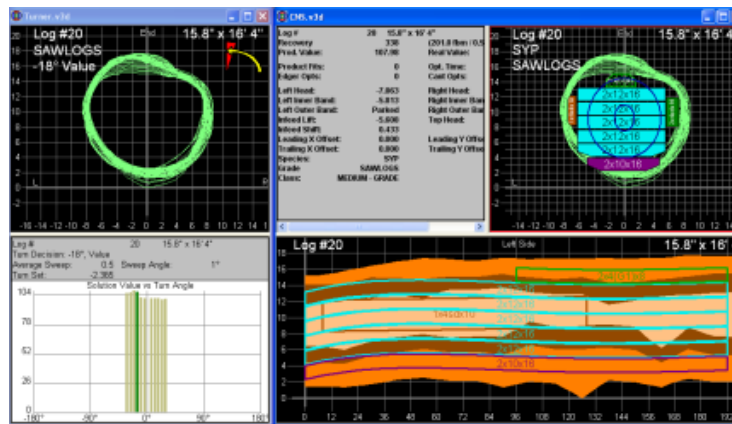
Turner.v3d

Log #20
SAWLOGS
-18° Value
15.8" x 16' 4"
End
L
R

20 18 16 14 12 10 8 6 4 2 0 -2 -4 -6 -8 -10 -12 -14 -16 -18 -20
-16 -14 -12 -10 -8 -6 -4 -2 0 2 4 6 8 10 12 14 16

Log # 20 15.8" x 16' 4"
Turn Decision: -18°, Value
Average Sweep: 0.5 Sweep Angle: 1°
Turn Set: -2.366

Solution Value vs Turn Angle
104
78
52
26
0
-180° -90° 0° 90° 180°

CMS.v3d

Log # 20 15.8" x 16' 4"
Recovery 338 (201.8 fbm / 0.5
Prod. Value: 107.98 Real Value:
Product Fits: 0 Opt. Time:
Edger Opts: 0 Cant Opts:
Left Head: -7.863 Right Head:
Left Inner Band: -5.813 Right Inner Ban
Left Outer Band: Parked Right Outer Ban
Infeed Lift: -5.806 Top Head:
Infeed Shift: 0.433
Leading X Offset: 0.000 Leading Y Offse
Trailing X Offset: 0.000 Trailing Y Offse
Species: SYP
Grade SAWLOGS
Class: MEDIUM - GRADE

Log #20
SYP
SAWLOGS
15.8" x 16' 4
End
2x12x16
2x12x16
2x12x16
2x12x16
2x12x16
2x10x16
20 18 16 14 12 10 8 6 4 2 0 -2 -4 -6 -8 -10 -12 -14 -16 -18 -20
-16 -14 -12 -10 -8 -6 -4 -2 0 2 4 6 8 10 12 14 16

Log #20
Left Side
15.8" x 16'
2x4x12x16
1x4x8x10
2x12x16
2x12x16
2x12x16
2x12x16
2x12x16
2x10x16
20 18 16 14 12 10 8 6 4 2 0
0 12 24 36 48 60 72 84 96 108 120 132 144 156 168 180 192